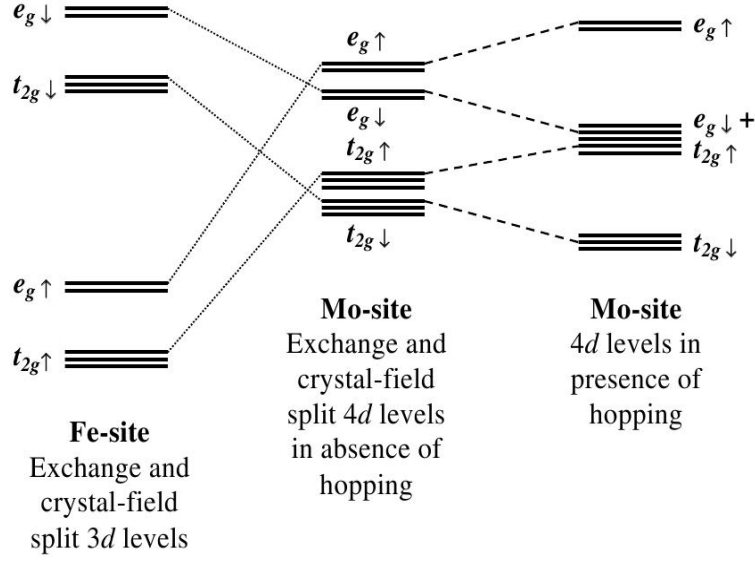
$e_g\downarrow$

$t_{2g}\downarrow$

$e_g\uparrow$

$t_{2g}\uparrow$

**Fe-site**
Exchange and crystal-field split 3$d$ levels

$e_g\uparrow$

$e_g\downarrow$

$t_{2g}\uparrow$

$t_{2g}\downarrow$

**Mo-site**
Exchange and crystal-field split 4$d$ levels in absence of hopping

$e_g\uparrow$

$e_g\downarrow$ +
$t_{2g}\uparrow$

$t_{2g}\downarrow$

**Mo-site**
4$d$ levels in presence of hopping